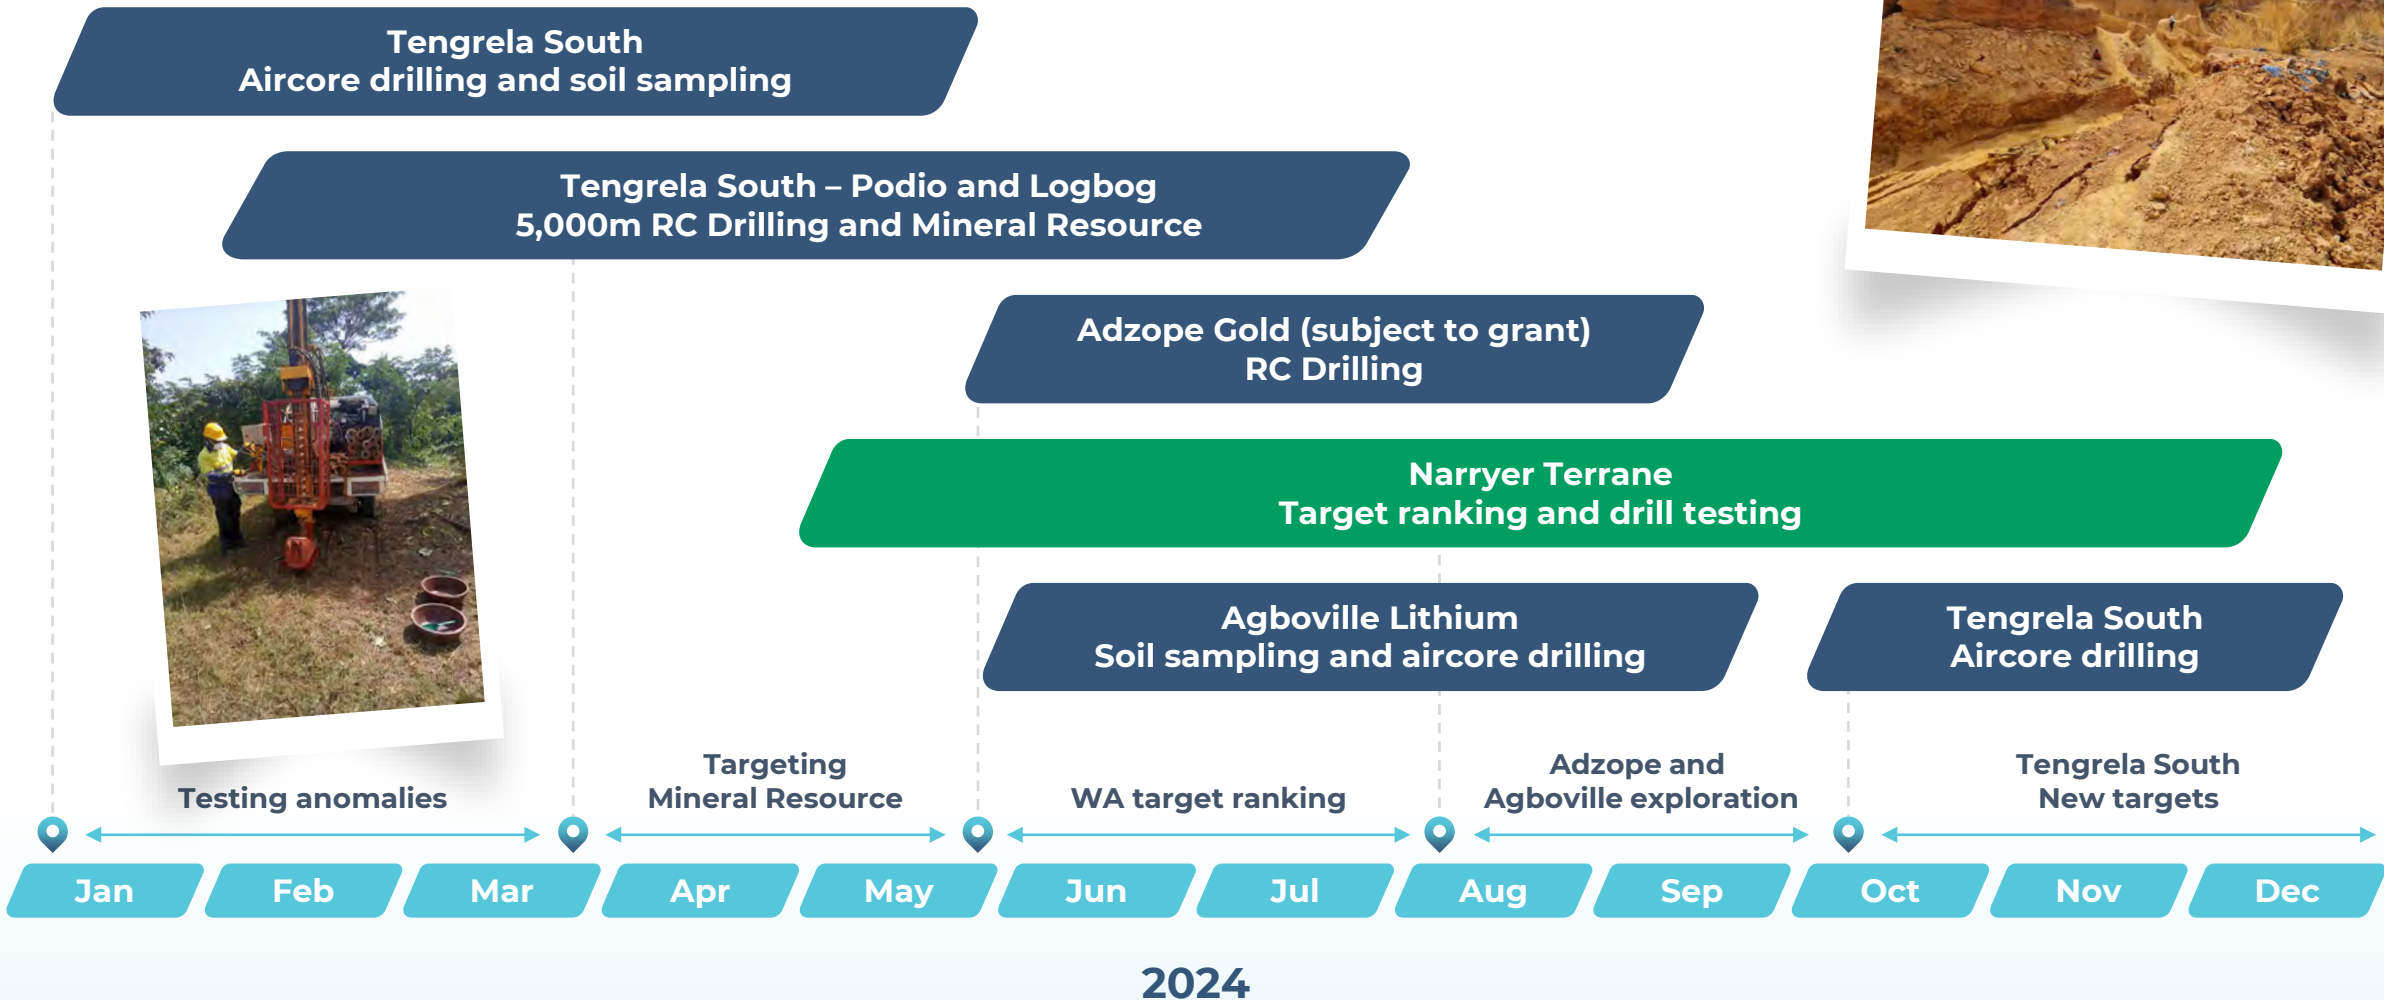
Tengrela South
Aircore drilling and soil sampling

Tengrela South – Podio and Logbog
5,000m RC Drilling and Mineral Resource

Adzope Gold (subject to grant)
RC Drilling

Narryer Terrane
Target ranking and drill testing

Agboville Lithium
Soil sampling and aircore drilling

Tengrela South
Aircore drilling

Testing anomalies

Targeting
Mineral Resource

WA target ranking

Adzope and
Agboville exploration

Tengrela South
New targets

Jan Feb Mar Apr May Jun Jul Aug Sep Oct Nov Dec

2024